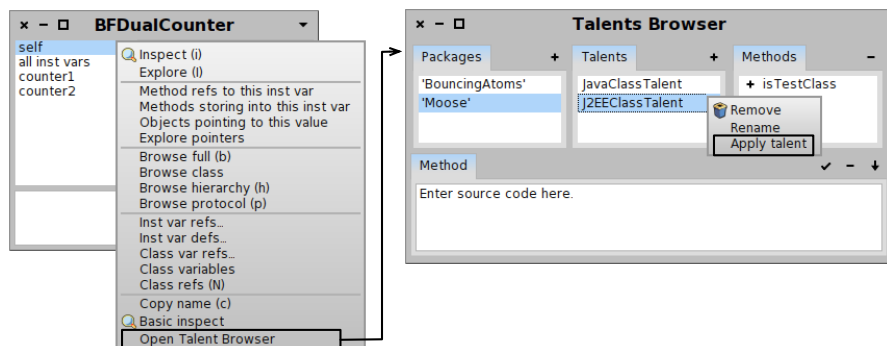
× − □ BFDualCounter

self
all inst vars
counter1
counter2

Inspect (i)
Explore (I)
Method refs to this inst var
Methods storing into this inst var
Objects pointing to this value
Explore pointers
Browse full (b)
Browse class
Browse hierarchy (h)
Browse protocol (p)
Inst var refs...
Inst var defs...
Class var refs...
Class variables
Class refs (N)
Copy name (c)
Basic inspect
Open Talent Browser

× − □ Talents Browser

Packages +
'BouncingAtoms'
'Moose'

Talents +
JavaClassTalent
J2EEClassTalent

Methods −
+ isTestClass

Remove
Rename
Apply talent

Method ✓ − +
Enter source code here.